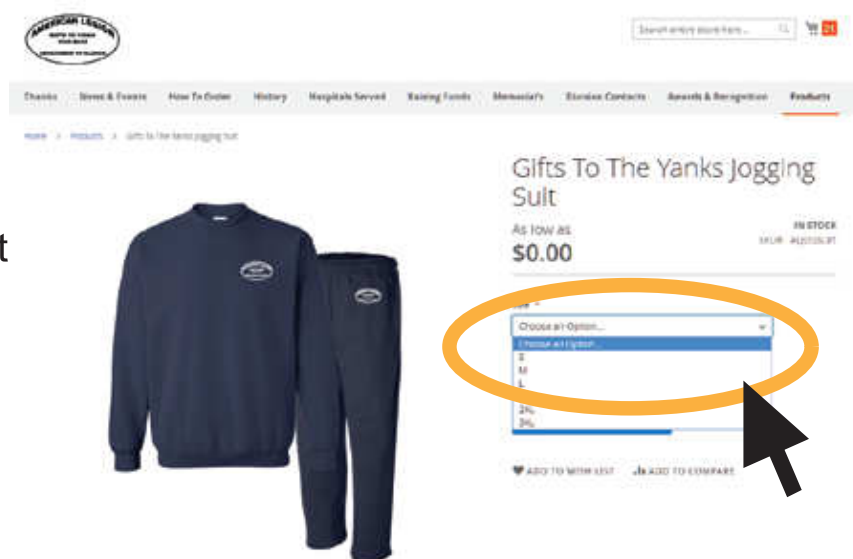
Search entire store here...

Thanks News & Events How To Order History Hospitals Served Raising Funds Memorials Division Contacts Awards & Recognition Products

Home > Products > Gifts To The Yanks Jogging Suit

Gifts To The Yanks Jogging Suit

As low as
$0.00

IN STOCK
SKU# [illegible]

Choose an Option...
Choose an Option...
S
M
L
2XL
3XL

ADD TO WISH LIST ADD TO COMPARE